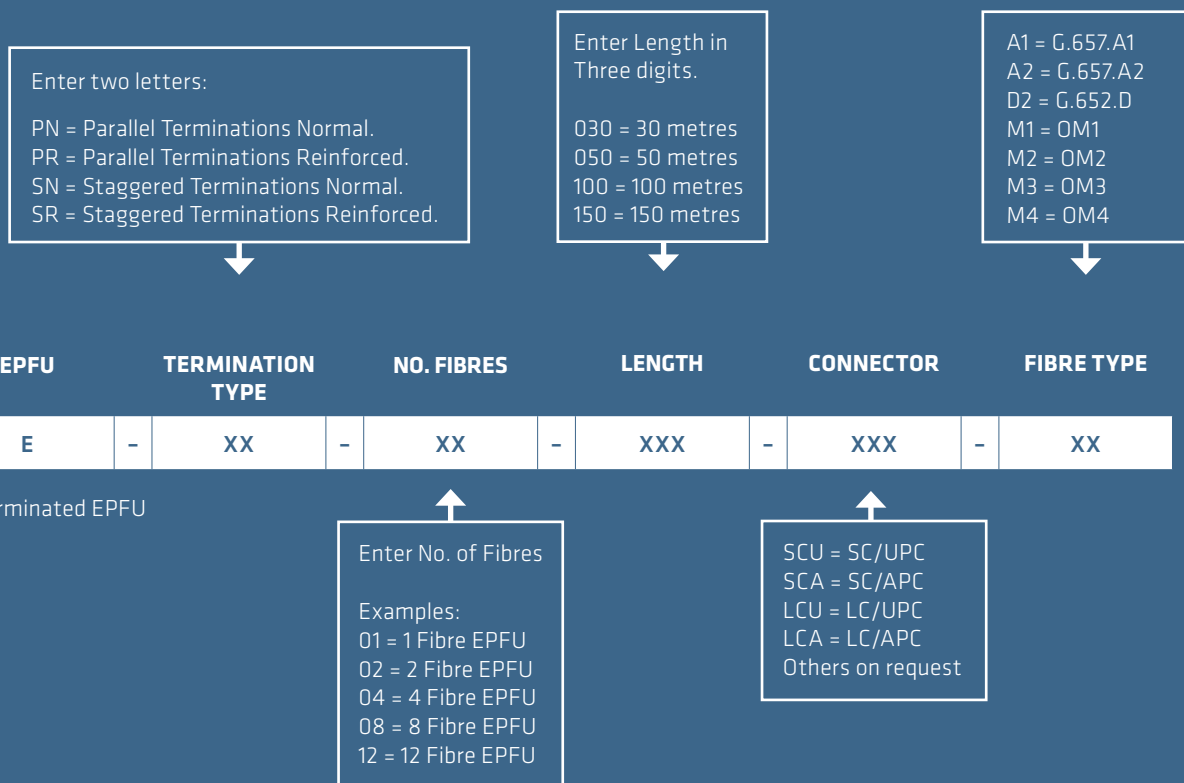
Enter two letters:

PN = Parallel Terminations Normal.
PR = Parallel Terminations Reinforced.
SN = Staggered Terminations Normal.
SR = Staggered Terminations Reinforced.

Enter Length in Three digits.

030 = 30 metres
050 = 50 metres
100 = 100 metres
150 = 150 metres

A1 = G.657.A1
A2 = G.657.A2
D2 = G.652.D
M1 = OM1
M2 = OM2
M3 = OM3
M4 = OM4

| EPFU | | TERMINATION TYPE | | NO. FIBRES | | LENGTH | | CONNECTOR | | FIBRE TYPE |
|---|---|---|---|---|---|---|---|---|---|---|
| E | – | XX | – | XX | – | XXX | – | XXX | – | XX |

rminated EPFU

Enter No. of Fibres

Examples:
01 = 1 Fibre EPFU
02 = 2 Fibre EPFU
04 = 4 Fibre EPFU
08 = 8 Fibre EPFU
12 = 12 Fibre EPFU

SCU = SC/UPC
SCA = SC/APC
LCU = LC/UPC
LCA = LC/APC
Others on request